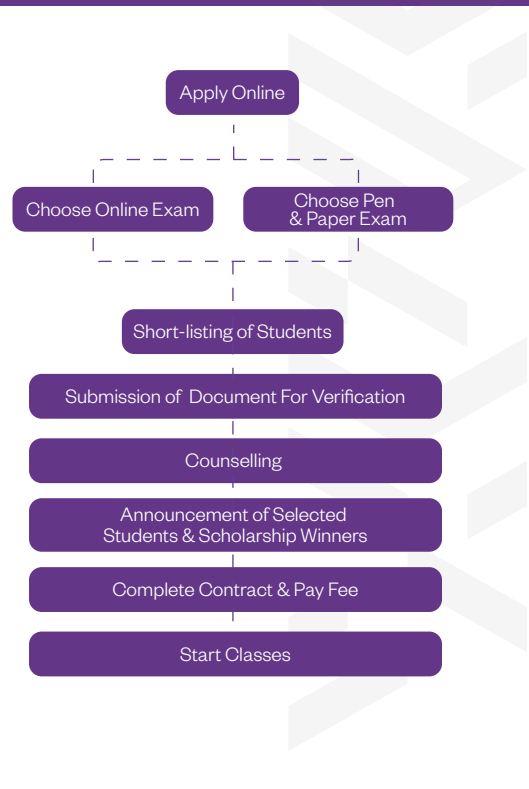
Apply Online

Choose Online Exam

Choose Pen & Paper Exam

Short-listing of Students

Submission of Document For Verification

Counselling

Announcement of Selected Students & Scholarship Winners

Complete Contract & Pay Fee

Start Classes